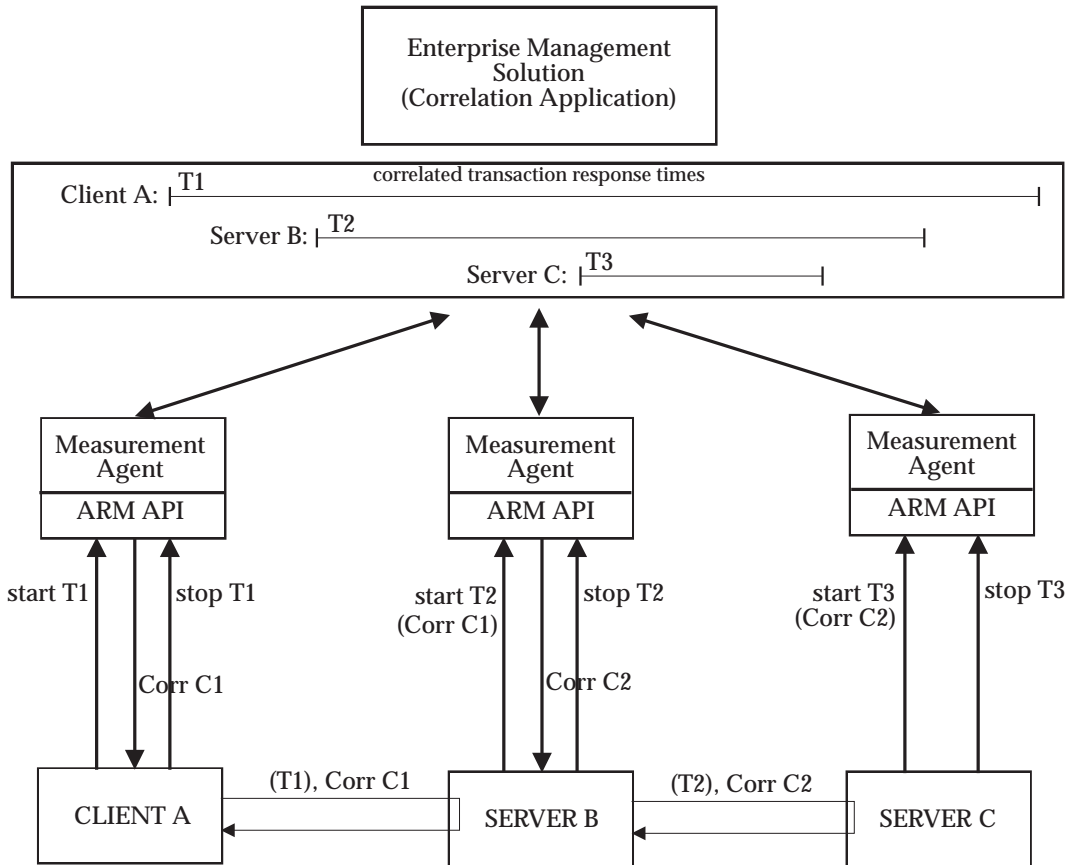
Enterprise Management Solution (Correlation Application)

correlated transaction response times

Client A: T1

Server B: T2

Server C: T3

Measurement Agent

ARM API

Measurement Agent

ARM API

Measurement Agent

ARM API

start T1

stop T1

Corr C1

start T2 (Corr C1)

stop T2

Corr C2

start T3 (Corr C2)

stop T3

CLIENT A

(T1), Corr C1

SERVER B

(T2), Corr C2

SERVER C